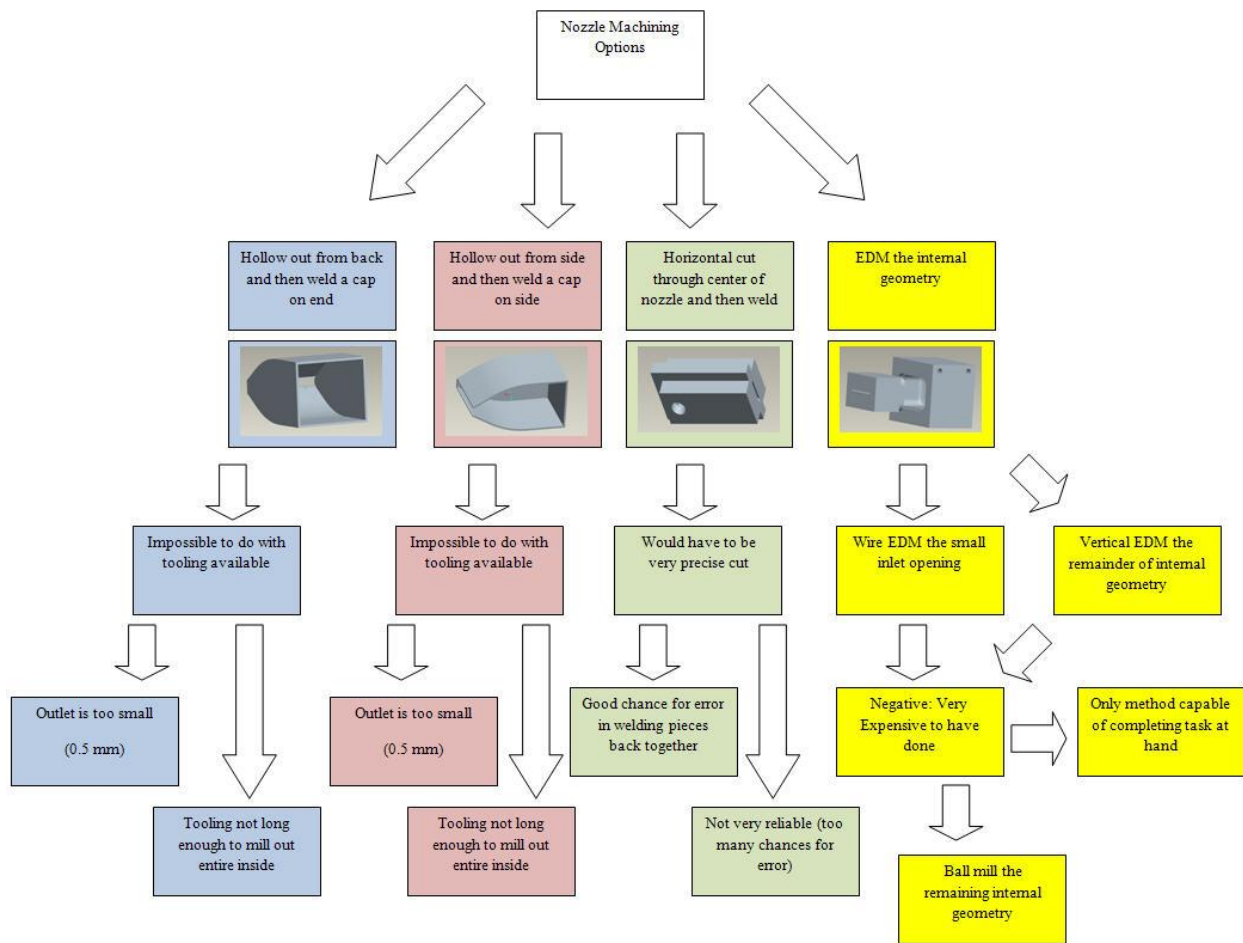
Nozzle Machining Options

Hollow out from back and then weld a cap on end

Hollow out from side and then weld a cap on side

Horizontal cut through center of nozzle and then weld

EDM the internal geometry

Impossible to do with tooling available

Outlet is too small

(0.5 mm)

Tooling not long enough to mill out entire inside

Impossible to do with tooling available

Outlet is too small

(0.5 mm)

Tooling not long enough to mill out entire inside

Would have to be very precise cut

Good chance for error in welding pieces back together

Not very reliable (too many chances for error)

Wire EDM the small inlet opening

Vertical EDM the remainder of internal geometry

Negative: Very Expensive to have done

Only method capable of completing task at hand

Ball mill the remaining internal geometry